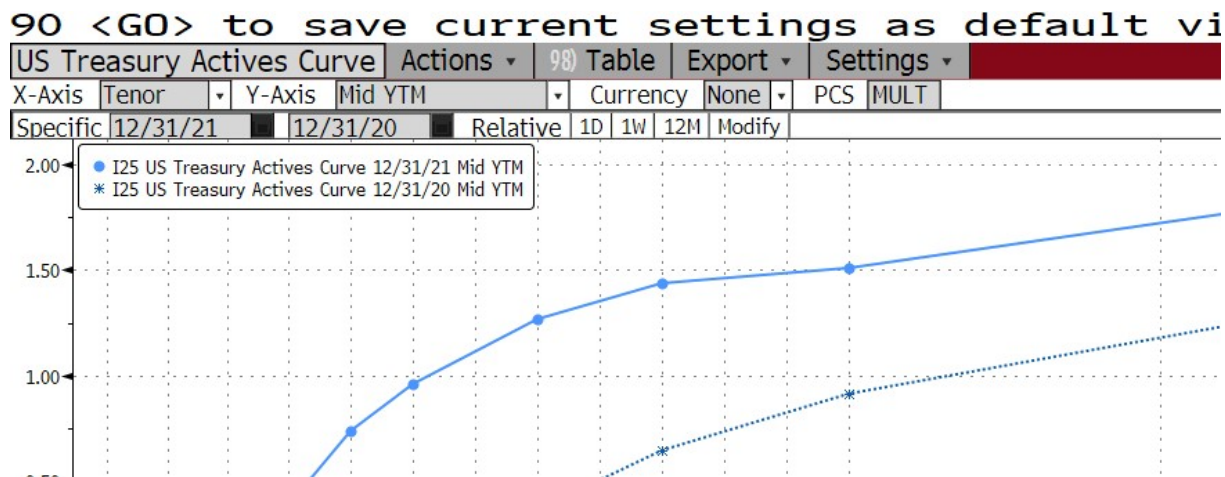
90 <GO> to save current settings as default vi

US Treasury Actives Curve | Actions ▾ | 98) Table | Export ▾ | Settings ▾

X-Axis Tenor ▾ Y-Axis Mid YTM ▾ Currency None ▾ PCS MULT

Specific 12/31/21 12/31/20 Relative 1D 1W 12M Modify

● I25 US Treasury Actives Curve 12/31/21 Mid YTM
* I25 US Treasury Actives Curve 12/31/20 Mid YTM

2.00
1.50
1.00